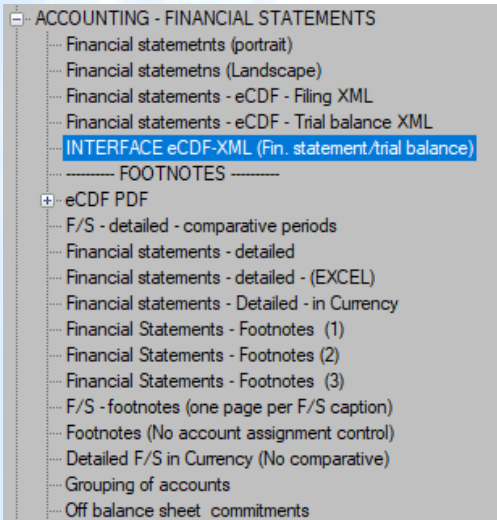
ACCOUNTING - FINANCIAL STATEMENTS
Financial statemetnts (portrait)
Financial statemetns (Landscape)
Financial statements - eCDF - Filing XML
Financial statements - eCDF - Trial balance XML
INTERFACE eCDF-XML (Fin. statement/trial balance)
---------- FOOTNOTES ----------
eCDF PDF
F/S - detailed - comparative periods
Financial statements - detailed
Financial statements - detailed - (EXCEL)
Financial statements - Detailed - in Currency
Financial Statements - Footnotes (1)
Financial Statements - Footnotes (2)
Financial Statements - Footnotes (3)
F/S - footnotes (one page per F/S caption)
Footnotes (No account assignment control)
Detailed F/S in Currency (No comparative)
Grouping of accounts
Off balance sheet commitments